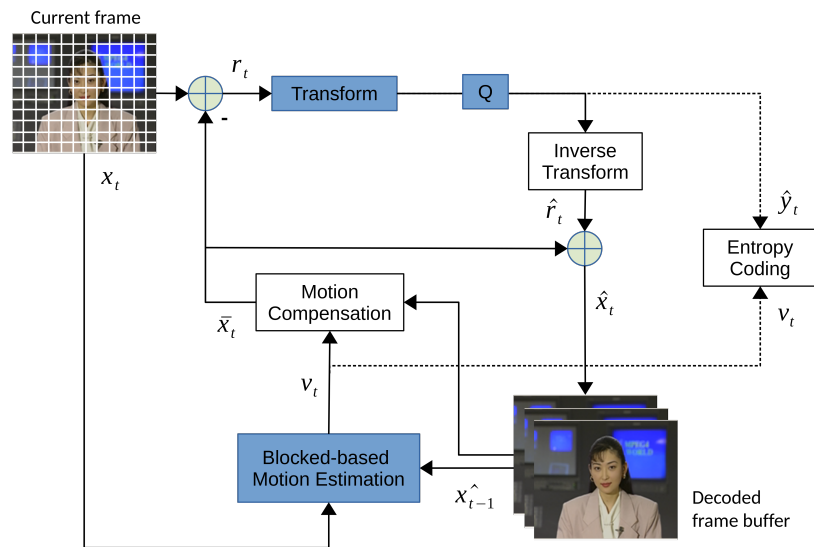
Current frame

$x_t$

$r_t$

-

Transform

Q

Inverse Transform

$\hat{r}_t$

$\hat{y}_t$

Entropy Coding

$v_t$

Motion Compensation

$\bar{x}_t$

$\hat{x}_t$

$v_t$

Blocked-based Motion Estimation

$x_{t-1}^{\hat{}}$

MPEG4 WORLD

Decoded frame buffer